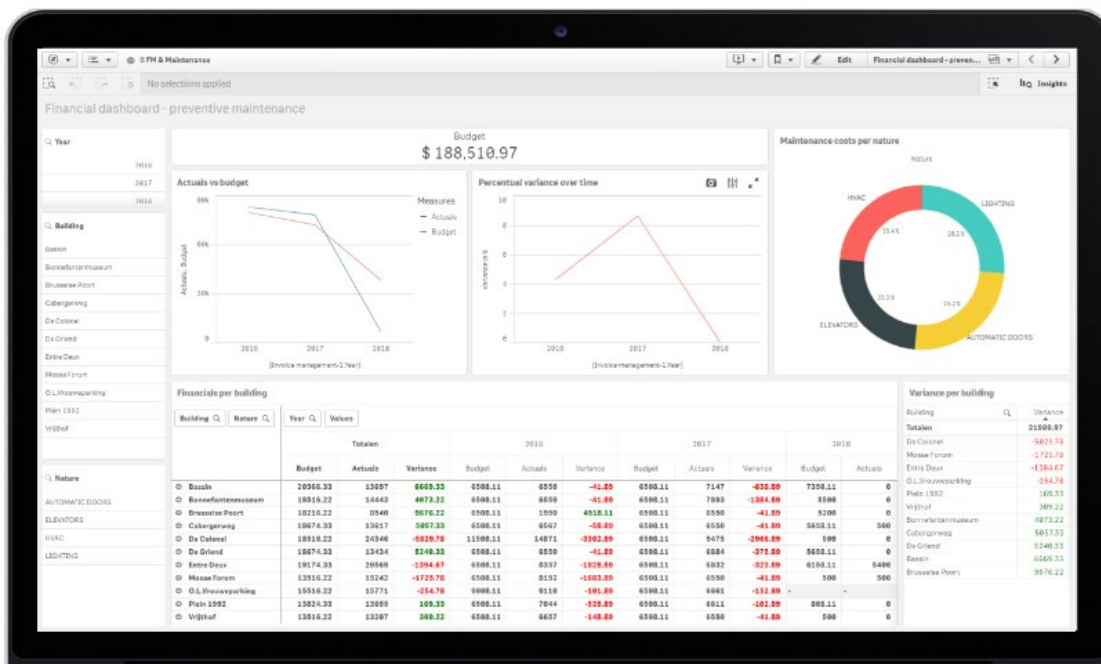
FM & Maintenance

Edit

Financial dashboard - preven...

No selections applied

Insights

Financial dashboard - preventive maintenance

Year
2016
2017
2018

Building
Bassin
Bonnefantenmuseum
Brusselse Poort
Cabergerweg
De Colonel
De Griend
Entre Deux
Mosae Forum
O.L.Vrouweparking
Plein 1992
Vrijthof

Nature
AUTOMATIC DOORS
ELEVATORS
HVAC
LIGHTING

Budget
$ 188,510.97

Maintenance costs per nature
Nature
HVAC
LIGHTING
ELEVATORS
AUTOMATIC DOORS

Actuals vs budget
Measures
Actuals
Budget
80k
60k
30k
0
2016
2017
2018
[Invoice management-1.Year]

Percentual variance over time
10
8
6
4
2
0
2016
2017
2018
[Invoice management-1.Year]

Financials per building
Building
Nature
Year
Values

| | Totalen | | | 2016 | | | 2017 | | | 2018 | |
|---|---|---|---|---|---|---|---|---|---|---|---|
| | Budget | Actuals | Variance | Budget | Actuals | Variance | Budget | Actuals | Variance | Budget | Actuals |
| Bassin | 20366.33 | 13697 | 6669.33 | 6508.11 | 6550 | -41.89 | 6508.11 | 7147 | -638.89 | 7350.11 | 0 |
| Bonnefantenmuseum | 18516.22 | 14443 | 4073.22 | 6508.11 | 6550 | -41.89 | 6508.11 | 7893 | -1384.89 | 5500 | 0 |
| Brusselse Poort | 18216.22 | 8540 | 9676.22 | 6508.11 | 1990 | 4518.11 | 6508.11 | 6550 | -41.89 | 5200 | 0 |
| Cabergerweg | 18674.33 | 13617 | 5057.33 | 6508.11 | 6567 | -58.89 | 6508.11 | 6550 | -41.89 | 5658.11 | 500 |
| De Colonel | 18516.22 | 24346 | -5829.78 | 11508.11 | 14871 | -3362.89 | 6508.11 | 9475 | -2966.89 | 500 | 0 |
| De Griend | 18674.33 | 13434 | 5240.33 | 6508.11 | 6550 | -41.89 | 6508.11 | 6884 | -375.89 | 5658.11 | 0 |
| Entre Deux | 19174.33 | 20569 | -1394.67 | 6508.11 | 8337 | -1828.89 | 6508.11 | 6832 | -323.89 | 6158.11 | 5400 |
| Mosae Forum | 13516.22 | 15242 | -1725.78 | 6508.11 | 8192 | -1683.89 | 6508.11 | 6550 | -41.89 | 500 | 500 |
| O.L.Vrouweparking | 15516.22 | 15771 | -254.78 | 9008.11 | 9110 | -101.89 | 6508.11 | 6661 | -152.89 | | |
| Plein 1992 | 13824.33 | 13655 | 169.33 | 6508.11 | 7044 | -535.89 | 6508.11 | 6611 | -102.89 | 808.11 | 0 |
| Vrijthof | 13516.22 | 13207 | 309.22 | 6508.11 | 6657 | -148.89 | 6508.11 | 6550 | -41.89 | 500 | 0 |

Variance per building
| Building | Variance |
|---|---|
| Totalen | 21509.97 |
| De Colonel | -5829.78 |
| Mosae Forum | -1725.78 |
| Entre Deux | -1394.67 |
| O.L.Vrouweparking | -254.78 |
| Plein 1992 | 169.33 |
| Vrijthof | 309.22 |
| Bonnefantenmuseum | 4073.22 |
| Cabergerweg | 5057.33 |
| De Griend | 5240.33 |
| Bassin | 6669.33 |
| Brusselse Poort | 9676.22 |